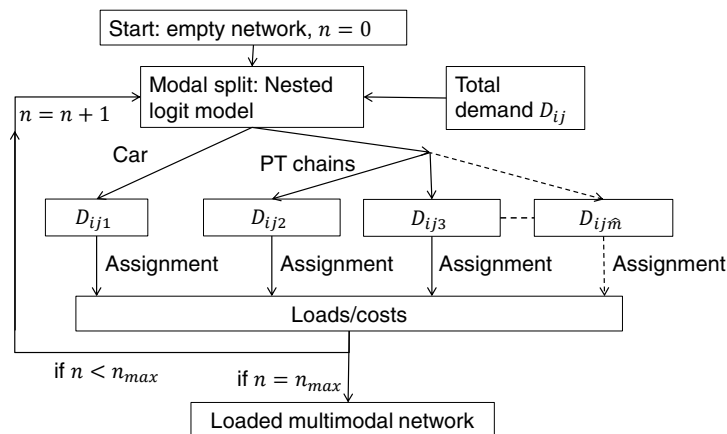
Start: empty network, $n = 0$

Modal split: Nested logit model

Total demand $D_{ij}$

$n = n + 1$

Car

PT chains

$D_{ij1}$

$D_{ij2}$

$D_{ij3}$

$D_{ij\hat{m}}$

Assignment

Assignment

Assignment

Assignment

Loads/costs

if $n < n_{max}$

if $n = n_{max}$

Loaded multimodal network